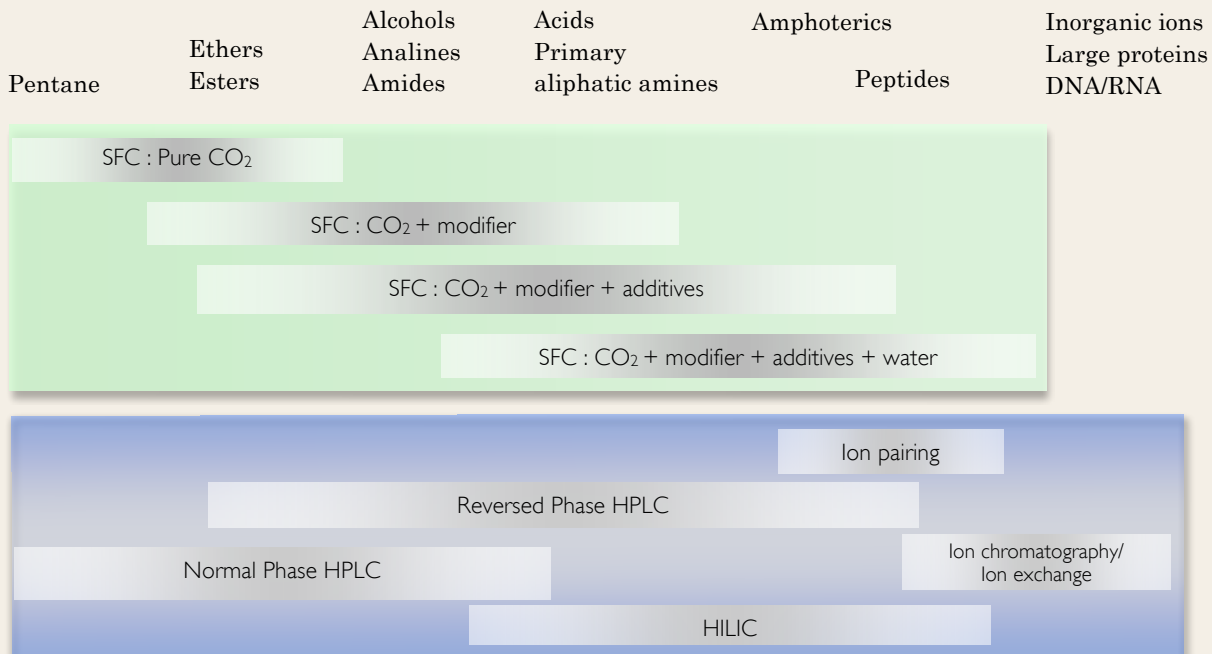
Pentane

Ethers
Esters

Alcohols
Analines
Amides

Acids
Primary
aliphatic amines

Amphoterics

Peptides

Inorganic ions
Large proteins
DNA/RNA

SFC : Pure $CO_2$

SFC : $CO_2$ + modifier

SFC : $CO_2$ + modifier + additives

SFC : $CO_2$ + modifier + additives + water

Ion pairing

Reversed Phase HPLC

Normal Phase HPLC

Ion chromatography/
Ion exchange

HILIC